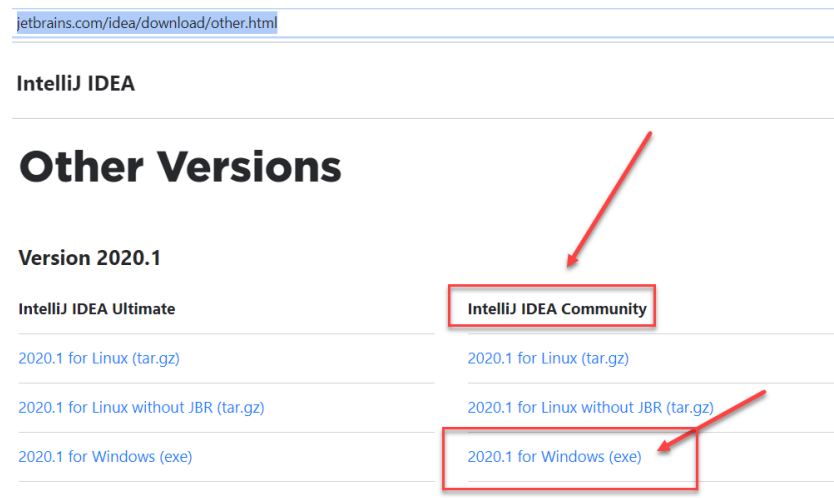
jetbrains.com/idea/download/other.html

IntelliJ IDEA

Other Versions

Version 2020.1

| IntelliJ IDEA Ultimate | IntelliJ IDEA Community |
|---|---|
| 2020.1 for Linux (tar.gz) | 2020.1 for Linux (tar.gz) |
| 2020.1 for Linux without JBR (tar.gz) | 2020.1 for Linux without JBR (tar.gz) |
| 2020.1 for Windows (exe) | 2020.1 for Windows (exe) |